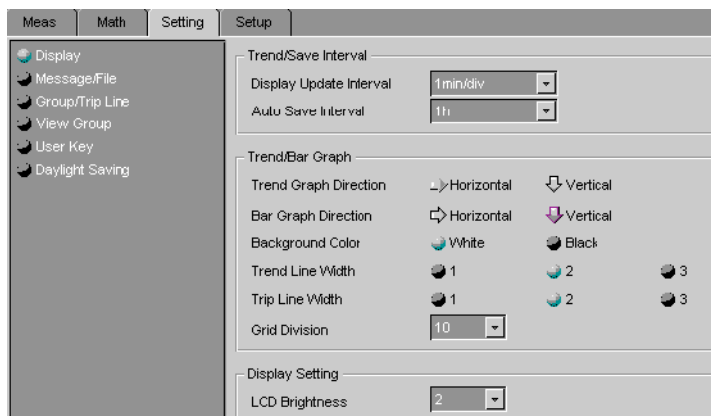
Meas | Math | Setting | Setup

Display
Message/File
Group/Trip Line
View Group
User Key
Daylight Saving

Trend/Save Interval
Display Update Interval 1min/div
Auto Save Interval 1h

Trend/Bar Graph
Trend Graph Direction Horizontal Vertical
Bar Graph Direction Horizontal Vertical
Background Color White Black
Trend Line Width 1 2 3
Trip Line Width 1 2 3
Grid Division 10

Display Setting
LCD Brightness 2